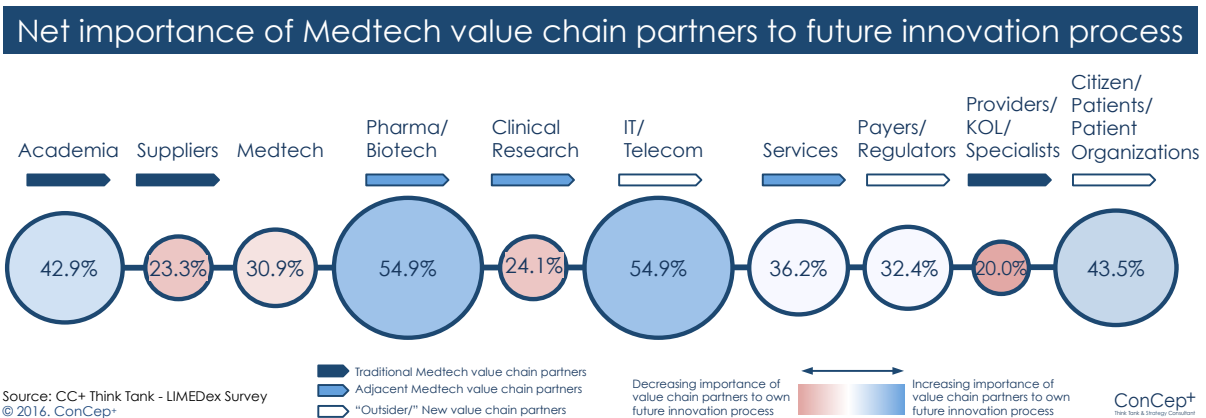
Net importance of Medtech value chain partners to future innovation process

Academia
Suppliers
Medtech
Pharma/ Biotech
Clinical Research
IT/ Telecom
Services
Payers/ Regulators
Providers/ KOL/ Specialists
Citizen/ Patients/ Patient Organizations

42.9%
23.3%
30.9%
54.9%
24.1%
54.9%
36.2%
32.4%
20.0%
43.5%

Traditional Medtech value chain partners
Adjacent Medtech value chain partners
"Outsider/" New value chain partners

Decreasing importance of value chain partners to own future innovation process

Increasing importance of value chain partners to own future innovation process

Source: CC+ Think Tank - LIMEDex Survey
© 2016. ConCep+

ConCep+
Think Tank & Strategy Consultant